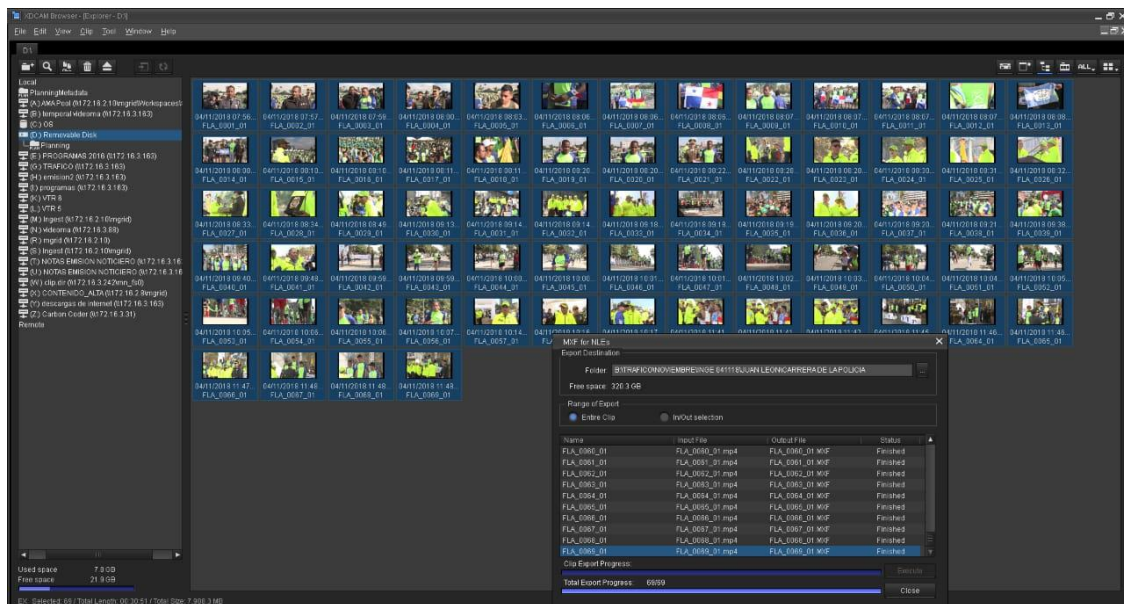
XDCAM Browser - [Explorer - D:\]

File Edit View Clip Tool Window Help

D:\

ALL

Local
PlanningMetadata
(A:) AMA Pool (\\172.16.2.10\ingrid\Workspaces\
(B:) temporal videoma (\\172.16.3.163)
(C:) OS
(D:) Removable Disk
Planning
(E:) PROGRAMAS 2016 (\\172.16.3.163)
(G:) TRAFICO (\\172.16.3.163)
(H:) emision2 (\\172.16.3.163)
(I:) programas (\\172.16.3.163)
(K:) VTR 6
(L:) VTR 5
(M:) Ingest (\\172.16.2.10\mgrid)
(N:) videoma (\\172.16.3.88)
(R:) mgrid (\\172.16.2.10)
(S:) Ingest (\\172.16.2.10\ingrid)
(T:) NOTAS EMISION NOTICIERO (\\172.16.3.16
(U:) NOTAS EMISION NOTICIERO (\\172.16.3.16
(W:) clip.dir (\\172.16.3.242\mm_fs0)
(X:) CONTENIDO_ALTA (\\172.16.2.8\mgrid)
(Y:) descargas de internet (\\172.16.3.163)
(Z:) Carbon Coder (\\172.16.3.31)
Remote

04/11/2018 07:56... FLA_0001_01
04/11/2018 07:57... FLA_0002_01
04/11/2018 07:59... FLA_0003_01
04/11/2018 08:00... FLA_0004_01
04/11/2018 08:03... FLA_0005_01
04/11/2018 08:06... FLA_0006_01
04/11/2018 08:06... FLA_0007_01
04/11/2018 08:06... FLA_0008_01
04/11/2018 08:07... FLA_0009_01
04/11/2018 08:07... FLA_0010_01
04/11/2018 08:07... FLA_0011_01
04/11/2018 08:07... FLA_0012_01
04/11/2018 08:08... FLA_0013_01
04/11/2018 08:08... FLA_0014_01
04/11/2018 08:10... FLA_0015_01
04/11/2018 08:10... FLA_0016_01
04/11/2018 08:11... FLA_0017_01
04/11/2018 08:11... FLA_0018_01
04/11/2018 08:20... FLA_0019_01
04/11/2018 08:20... FLA_0020_01
04/11/2018 08:22... FLA_0021_01
04/11/2018 08:28... FLA_0022_01
04/11/2018 08:28... FLA_0023_01
04/11/2018 08:30... FLA_0024_01
04/11/2018 08:31... FLA_0025_01
04/11/2018 08:32... FLA_0026_01
04/11/2018 08:33... FLA_0027_01
04/11/2018 08:34... FLA_0028_01
04/11/2018 08:48... FLA_0029_01
04/11/2018 09:13... FLA_0030_01
04/11/2018 09:14... FLA_0031_01
04/11/2018 09:14... FLA_0032_01
04/11/2018 09:18... FLA_0033_01
04/11/2018 09:18... FLA_0034_01
04/11/2018 09:19... FLA_0035_01
04/11/2018 09:20... FLA_0036_01
04/11/2018 09:20... FLA_0037_01
04/11/2018 09:21... FLA_0038_01
04/11/2018 09:38... FLA_0039_01
04/11/2018 09:40... FLA_0040_01
04/11/2018 09:48... FLA_0041_01
04/11/2018 09:56... FLA_0042_01
04/11/2018 09:59... FLA_0043_01
04/11/2018 10:00... FLA_0044_01
04/11/2018 10:00... FLA_0045_01
04/11/2018 10:01... FLA_0046_01
04/11/2018 10:01... FLA_0047_01
04/11/2018 10:02... FLA_0048_01
04/11/2018 10:03... FLA_0049_01
04/11/2018 10:04... FLA_0050_01
04/11/2018 10:04... FLA_0051_01
04/11/2018 10:05... FLA_0052_01
04/11/2018 10:05... FLA_0053_01
04/11/2018 10:05... FLA_0054_01
04/11/2018 10:06... FLA_0055_01
04/11/2018 10:07... FLA_0056_01
04/11/2018 10:14... FLA_0057_01
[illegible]
04/11/2018 11:46... FLA_0064_01
04/11/2018 11:46... FLA_0065_01
04/11/2018 11:47... FLA_0066_01
04/11/2018 11:48... FLA_0067_01
04/11/2018 11:48... FLA_0068_01
04/11/2018 11:48... FLA_0069_01

MXF for NLEs
Export Destination
Folder B:\TRAFICO\NOVIEMBRE\NGE 041118\JUAN LEONICARRERA DE LA POLICIA
Free space: 320.3 GB
Range of Export
Entire Clip
In/Out selection

| Name | Input File | Output File | Status |
|---|---|---|---|
| FLA_0060_01 | FLA_0060_01.mp4 | FLA_0060_01.MXF | Finished |
| FLA_0061_01 | FLA_0061_01.mp4 | FLA_0061_01.MXF | Finished |
| FLA_0062_01 | FLA_0062_01.mp4 | FLA_0062_01.MXF | Finished |
| FLA_0063_01 | FLA_0063_01.mp4 | FLA_0063_01.MXF | Finished |
| FLA_0064_01 | FLA_0064_01.mp4 | FLA_0064_01.MXF | Finished |
| FLA_0065_01 | FLA_0065_01.mp4 | FLA_0065_01.MXF | Finished |
| FLA_0066_01 | FLA_0066_01.mp4 | FLA_0066_01.MXF | Finished |
| FLA_0067_01 | FLA_0067_01.mp4 | FLA_0067_01.MXF | Finished |
| FLA_0068_01 | FLA_0068_01.mp4 | FLA_0068_01.MXF | Finished |
| FLA_0069_01 | FLA_0069_01.mp4 | FLA_0069_01.MXF | Finished |

Clip Export Progress:
Execute
Total Export Progress: 69/69
Close

Used space 7.0 GB
Free space 21.9 GB

EX: Selected: 69 / Total Length: 00:30:51 / Total Size: 7,906.3 MB